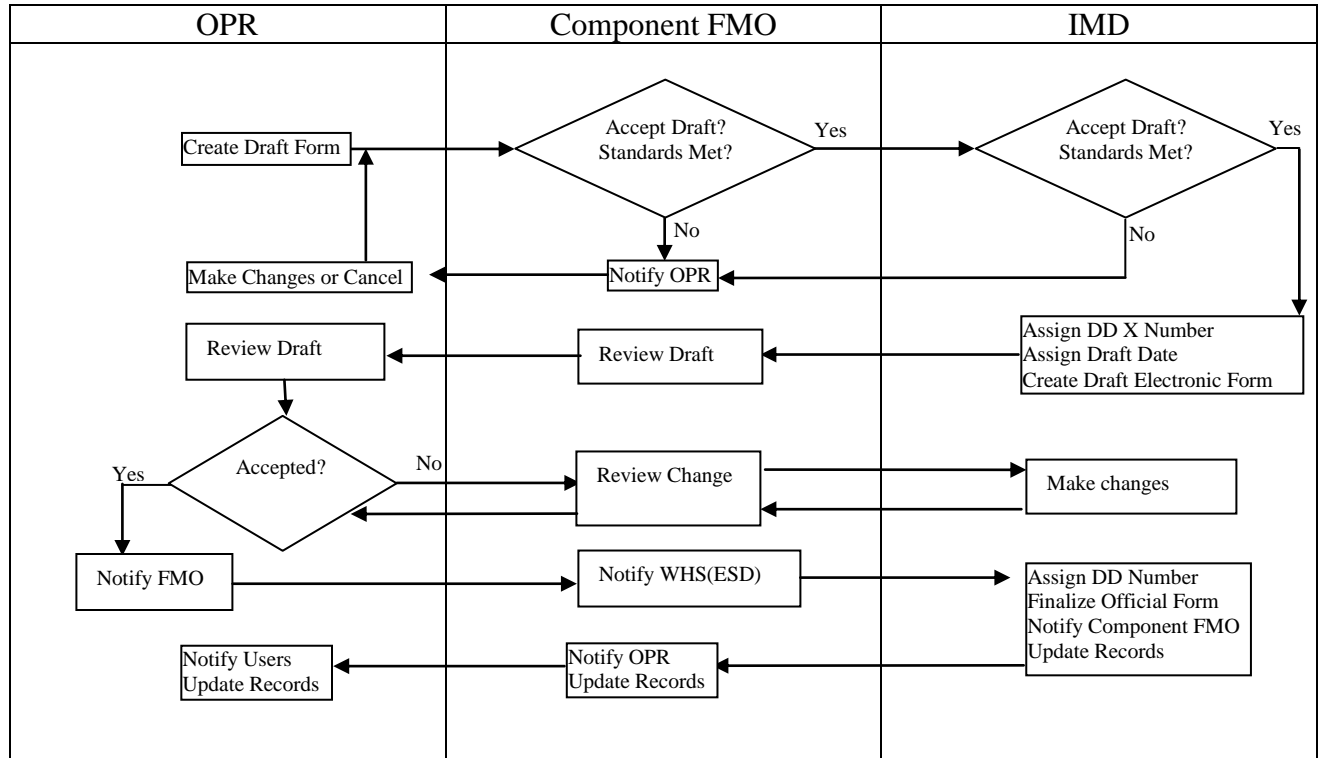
OPR

Component FMO

IMD

Create Draft Form

Accept Draft? Standards Met?

Yes

Accept Draft? Standards Met?

Yes

No

No

Make Changes or Cancel

Notify OPR

Assign DD X Number
Assign Draft Date
Create Draft Electronic Form

Review Draft

Review Draft

Yes

Accepted?

No

Review Change

Make changes

Notify FMO

Notify WHS(ESD)

Assign DD Number
Finalize Official Form
Notify Component FMO
Update Records

Notify Users
Update Records

Notify OPR
Update Records